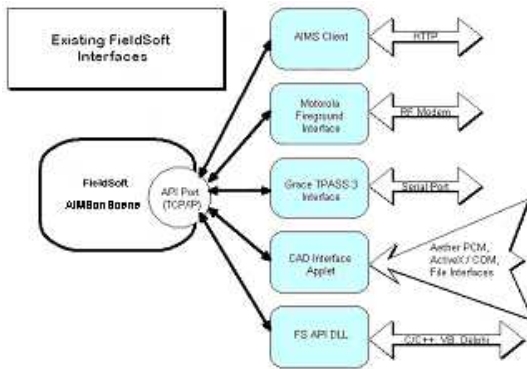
Existing FieldSoft Interfaces

FieldSoft
AIMBon Boene

API Port (TCP/IP)

AIMS Client

HTTP

Motorola Fireground Interface

RF Modem

Grace TPASS 3 Interface

Serial Port

CAD Interface Applet

Aether PCM, ActiveX / COM, File Interfaces

FS API DLL

C/C++, VB, Delphi